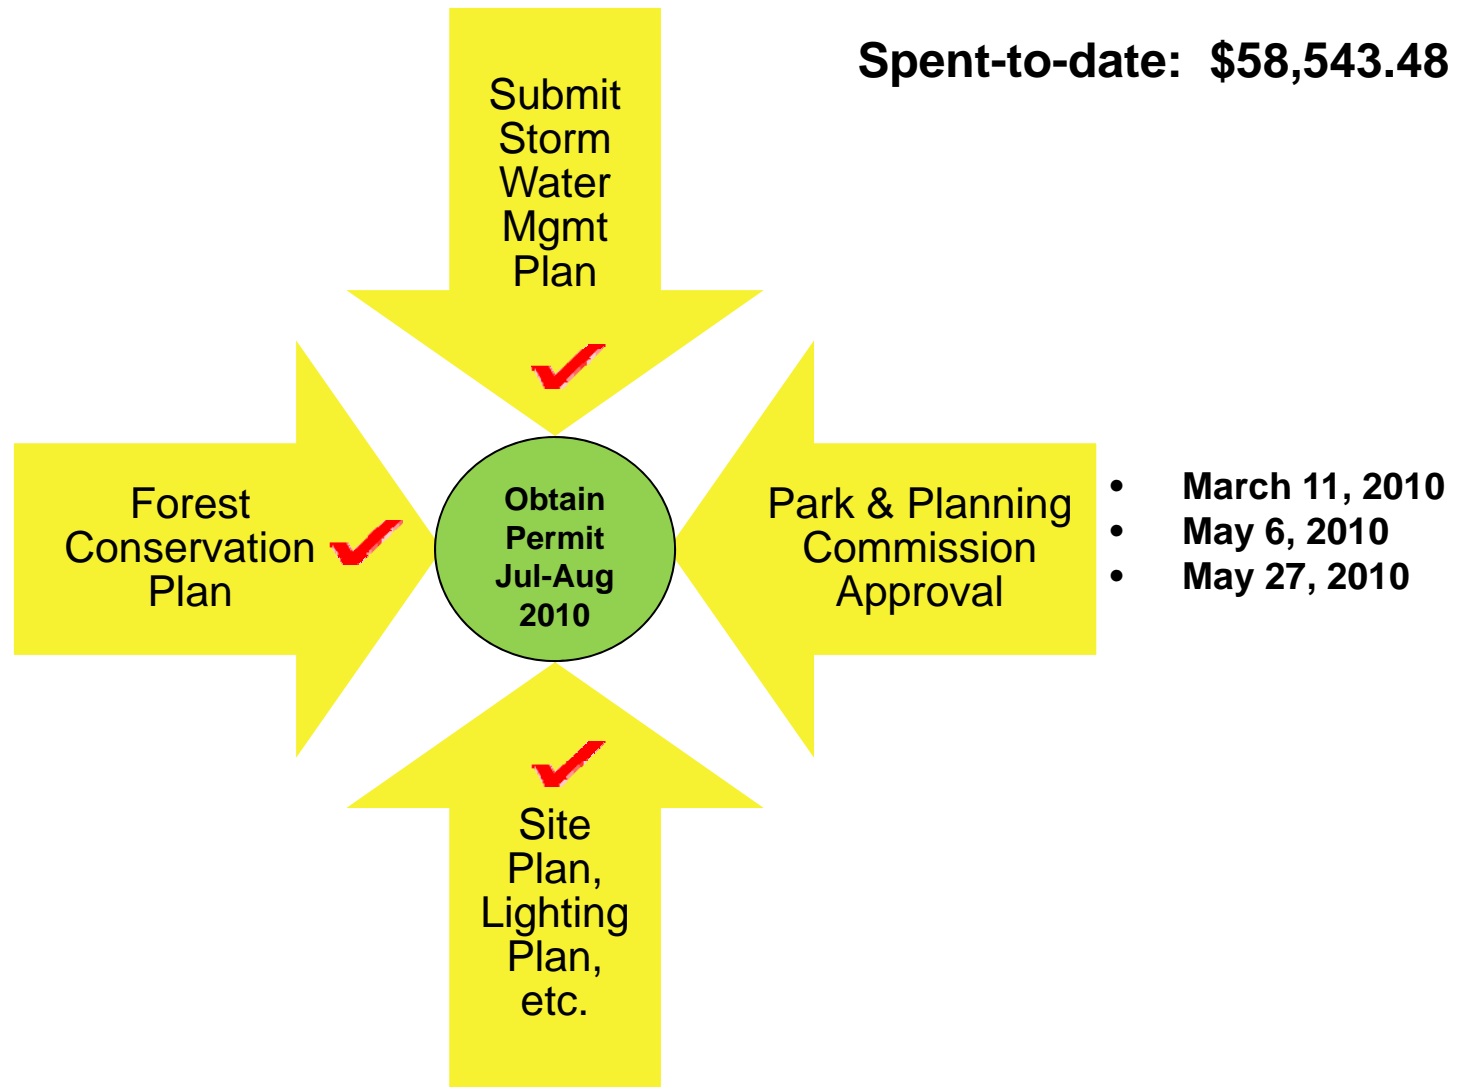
Spent-to-date: $58,543.48

Submit Storm Water Mgmt Plan

Forest Conservation Plan

Obtain Permit Jul-Aug 2010

Park & Planning Commission Approval

- March 11, 2010
- May 6, 2010
- May 27, 2010

Site Plan, Lighting Plan, etc.